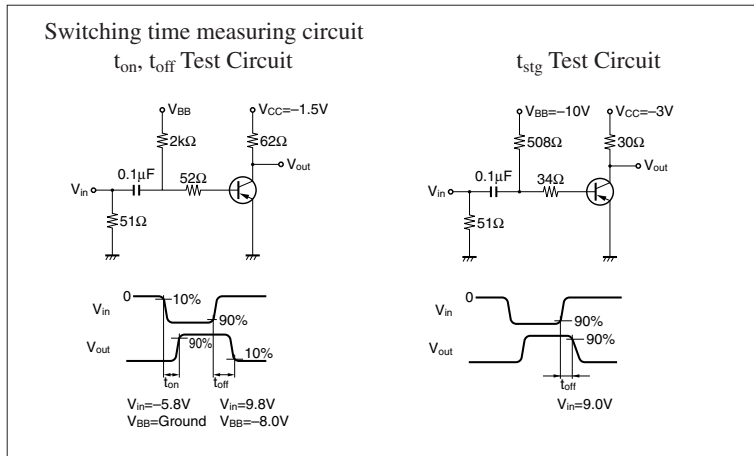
Switching time measuring circuit

$t_{on}$, $t_{off}$ Test Circuit

$V_{BB}$

$V_{CC}$=–1.5V

2kΩ

62Ω

$V_{out}$

0.1μF

52Ω

$V_{in}$

51Ω

$V_{in}$

0

10%

90%

$V_{out}$

90%

10%

$t_{on}$

$t_{off}$

$V_{in}$=–5.8V
$V_{BB}$=Ground

$V_{in}$=9.8V
$V_{BB}$=–8.0V

$t_{stg}$ Test Circuit

$V_{BB}$=–10V

$V_{CC}$=–3V

508Ω

30Ω

$V_{out}$

0.1μF

34Ω

$V_{in}$

51Ω

$V_{in}$

0

90%

$V_{out}$

90%

$t_{off}$

$V_{in}$=9.0V